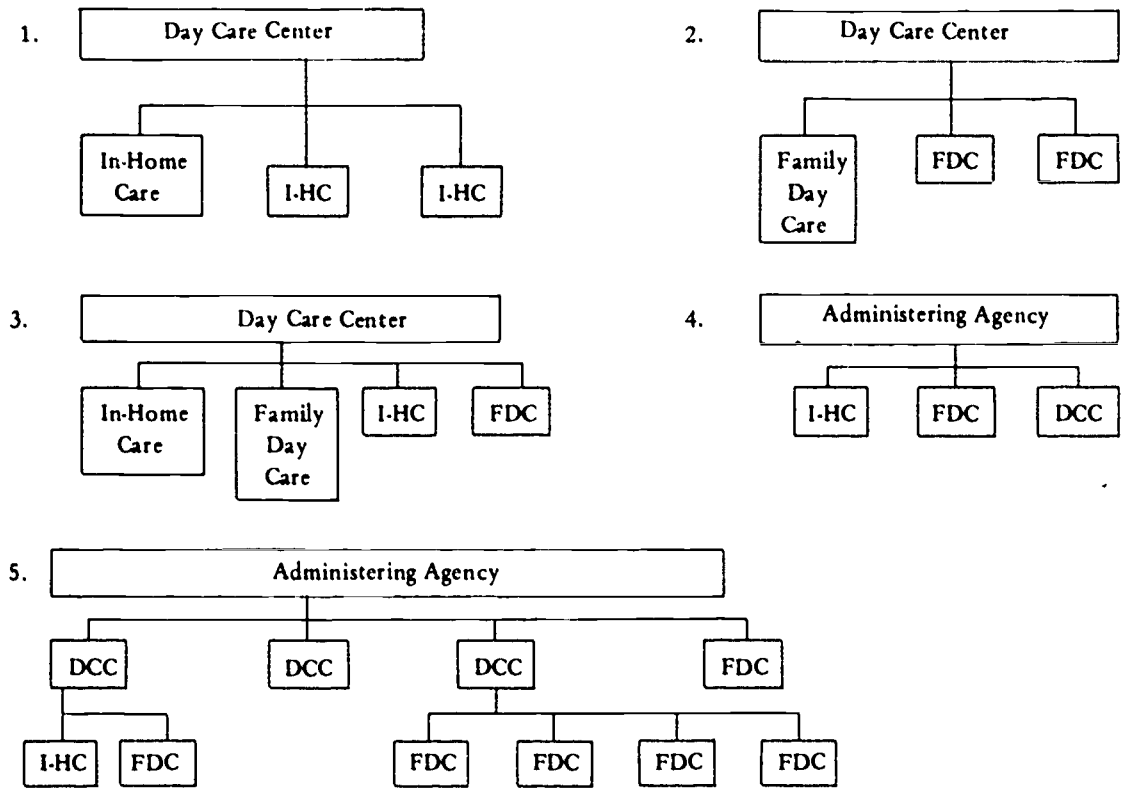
1.

Day Care Center

In-Home Care

I-HC

I-HC

2.

Day Care Center

Family Day Care

FDC

FDC

3.

Day Care Center

In-Home Care

Family Day Care

I-HC

FDC

4.

Administering Agency

I-HC

FDC

DCC

5.

Administering Agency

DCC

DCC

DCC

FDC

I-HC

FDC

FDC

FDC

FDC

FDC